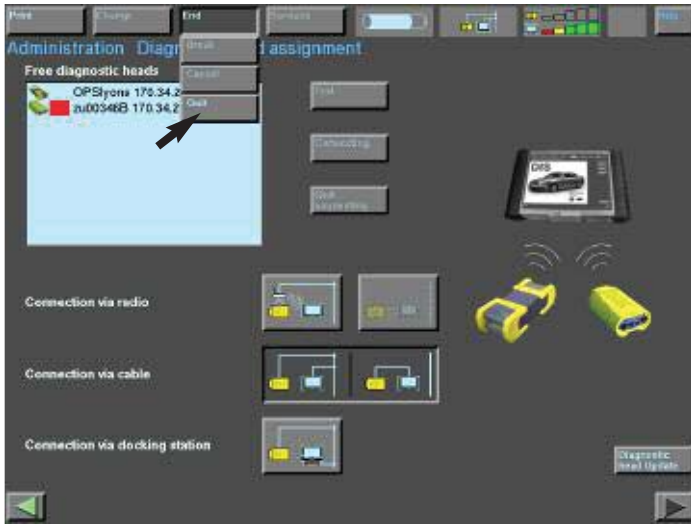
Print
Change
End
Services
Help

Administration Diagn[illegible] d assignment

Break
Cancel
Quit

Free diagnostic heads
OPSlyons 170.34.2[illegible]
zu00346B 170.34.2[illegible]

Test
Unbinding
Quit
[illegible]

DIS

Connection via radio

Connection via cable

Connection via docking station

Diagnostic head Update